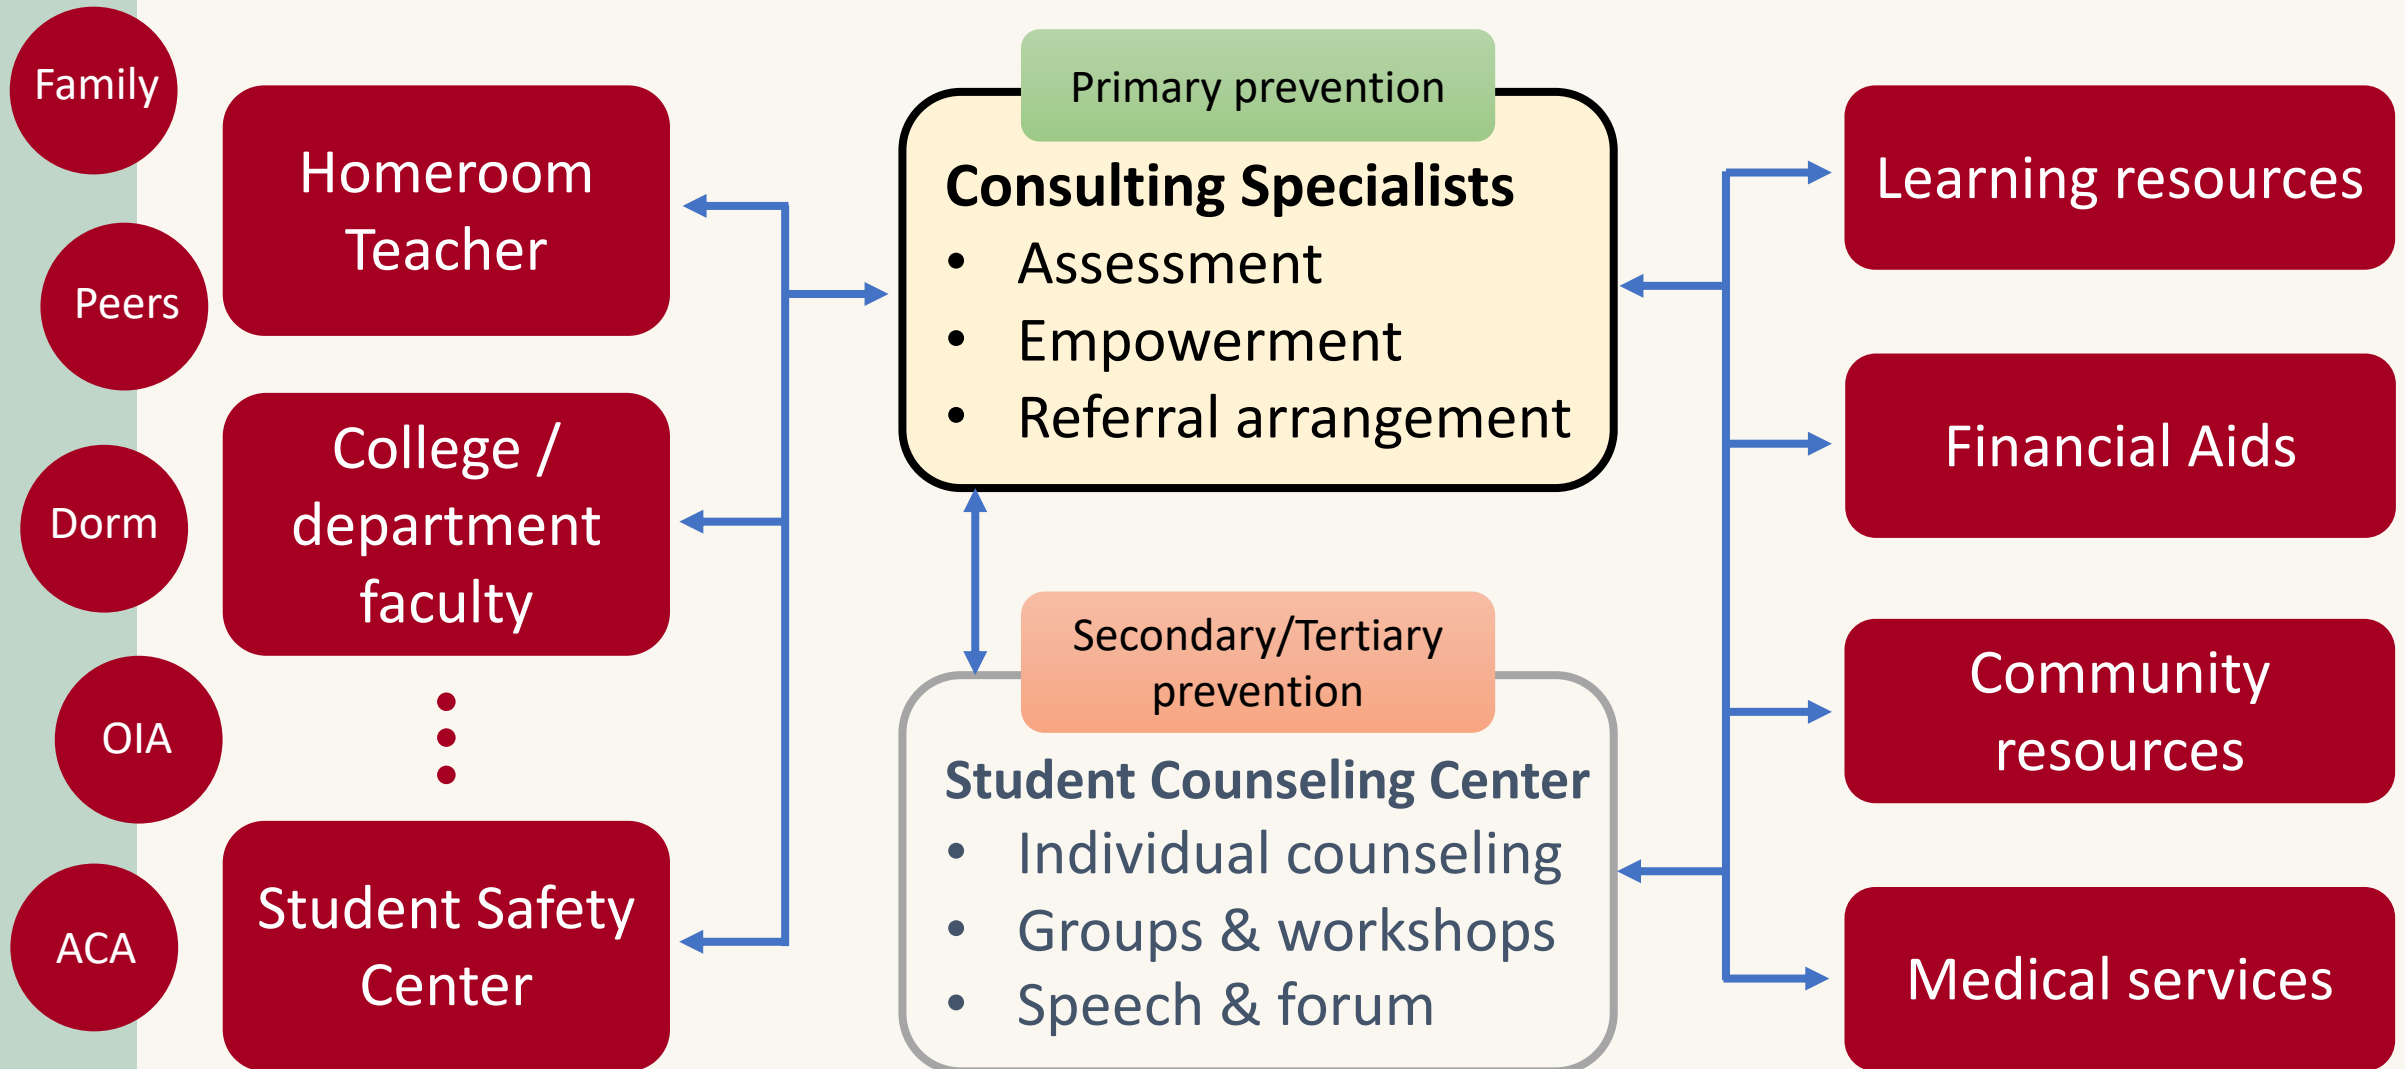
Family

Peers

Dorm

OIA

ACA

Homeroom Teacher

College / department faculty

⋮

Student Safety Center

Primary prevention

Consulting Specialists
• Assessment
• Empowerment
• Referral arrangement

Secondary/Tertiary prevention

Student Counseling Center
• Individual counseling
• Groups & workshops
• Speech & forum

Learning resources

Financial Aids

Community resources

Medical services